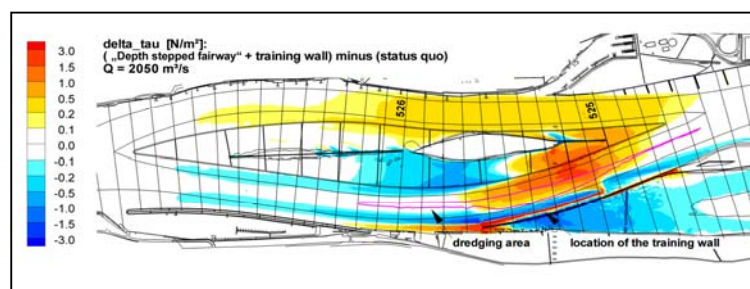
delta_tau [N/m²]:
( „Depth stepped fairway“ + training wall) minus (status quo)
Q = 2050 m³/s

3.0
1.5
1.0
0.5
0.2
0.1
0.0
-0.1
-0.2
-0.5
-1.0
-1.5
-3.0

526
525

dredging area
location of the training wall